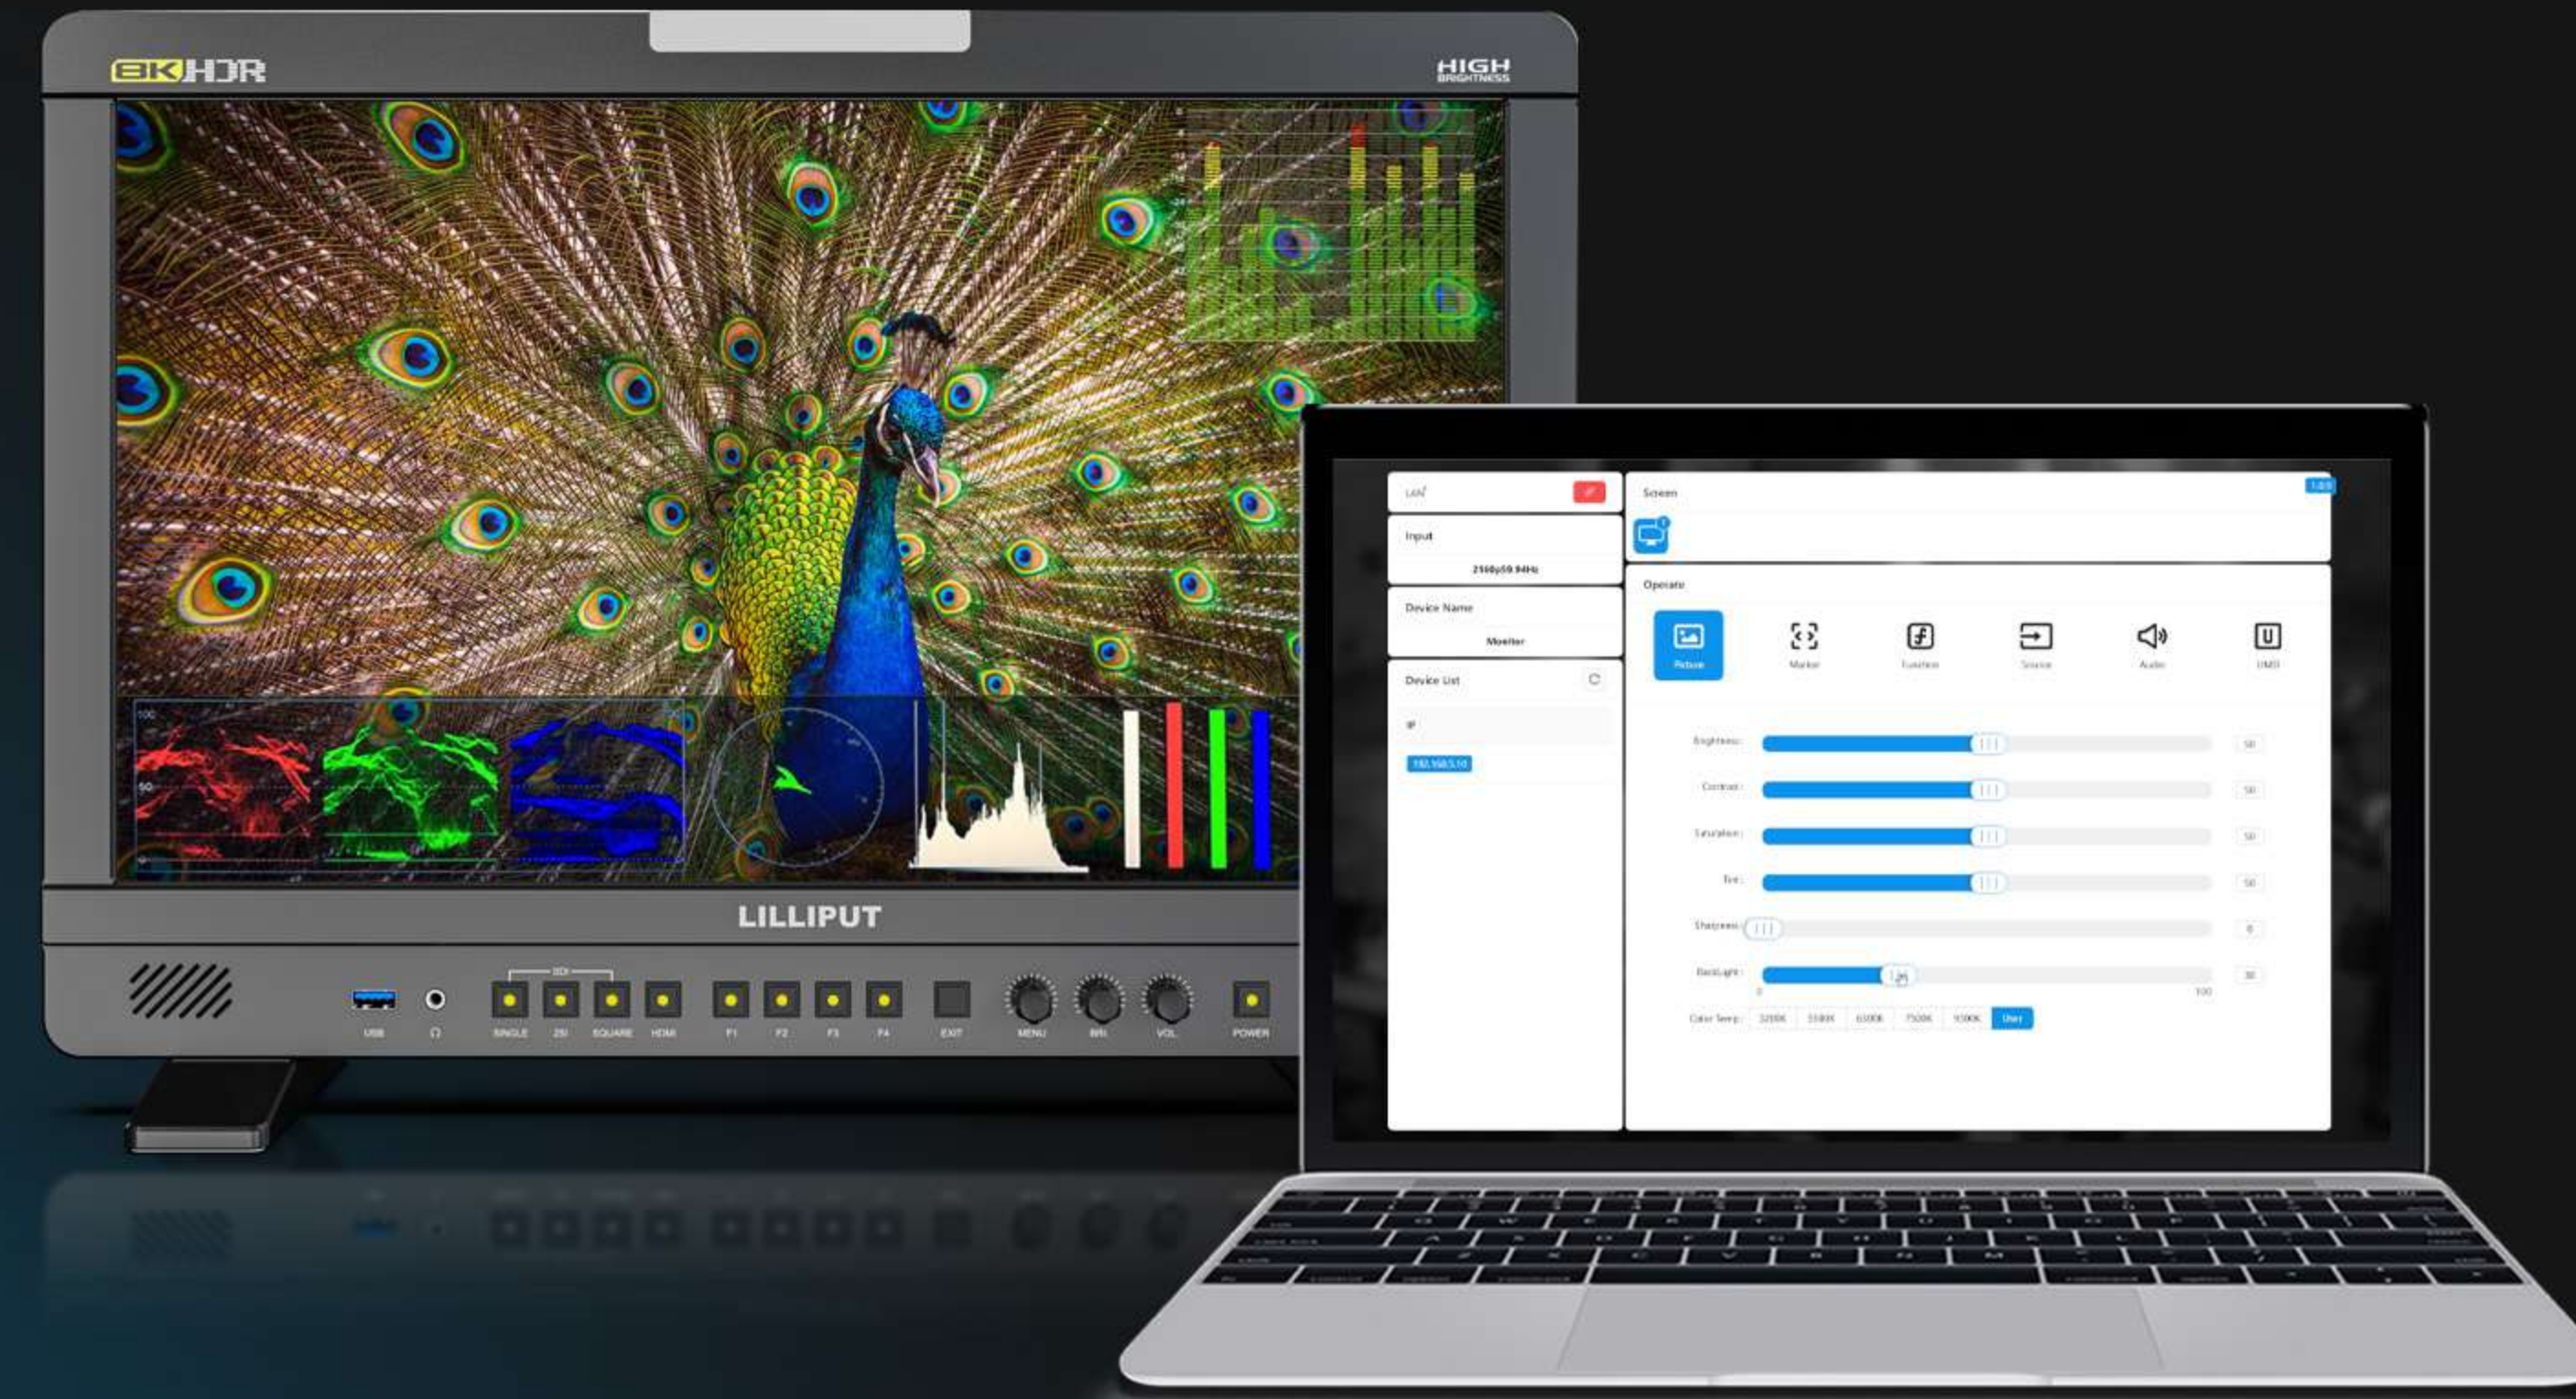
8K HDR

HIGH BRIGHTNESS

LILLIPUT

USB
SDI
SINGLE
2SI
SQUARE
HDMI
F1
F2
F3
F4
EXIT
MENU
BRI
VOL
POWER

LAN

Input

2160p59.94Hz

Device Name

Monitor

Device List

IP

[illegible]

Screen

Operate

Picture
Marker
Function
Source
Audio
UMD

Brightness: 50
Contrast: 50
Saturation: 50
Tint: 50
Sharpness: 0
Backlight: 30

0
100

Color Temp: 3200K 5500K 6500K 7500K 9300K User